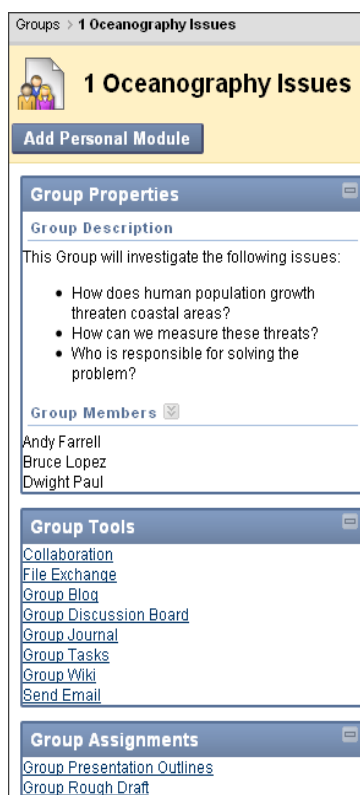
Groups > 1 Oceanography Issues

1 Oceanography Issues

Add Personal Module

Group Properties

Group Description

This Group will investigate the following issues:

- How does human population growth threaten coastal areas?
- How can we measure these threats?
- Who is responsible for solving the problem?

Group Members

Andy Farrell
Bruce Lopez
Dwight Paul

Group Tools

Collaboration
File Exchange
Group Blog
Group Discussion Board
Group Journal
Group Tasks
Group Wiki
Send Email

Group Assignments

Group Presentation Outlines
Group Rough Draft